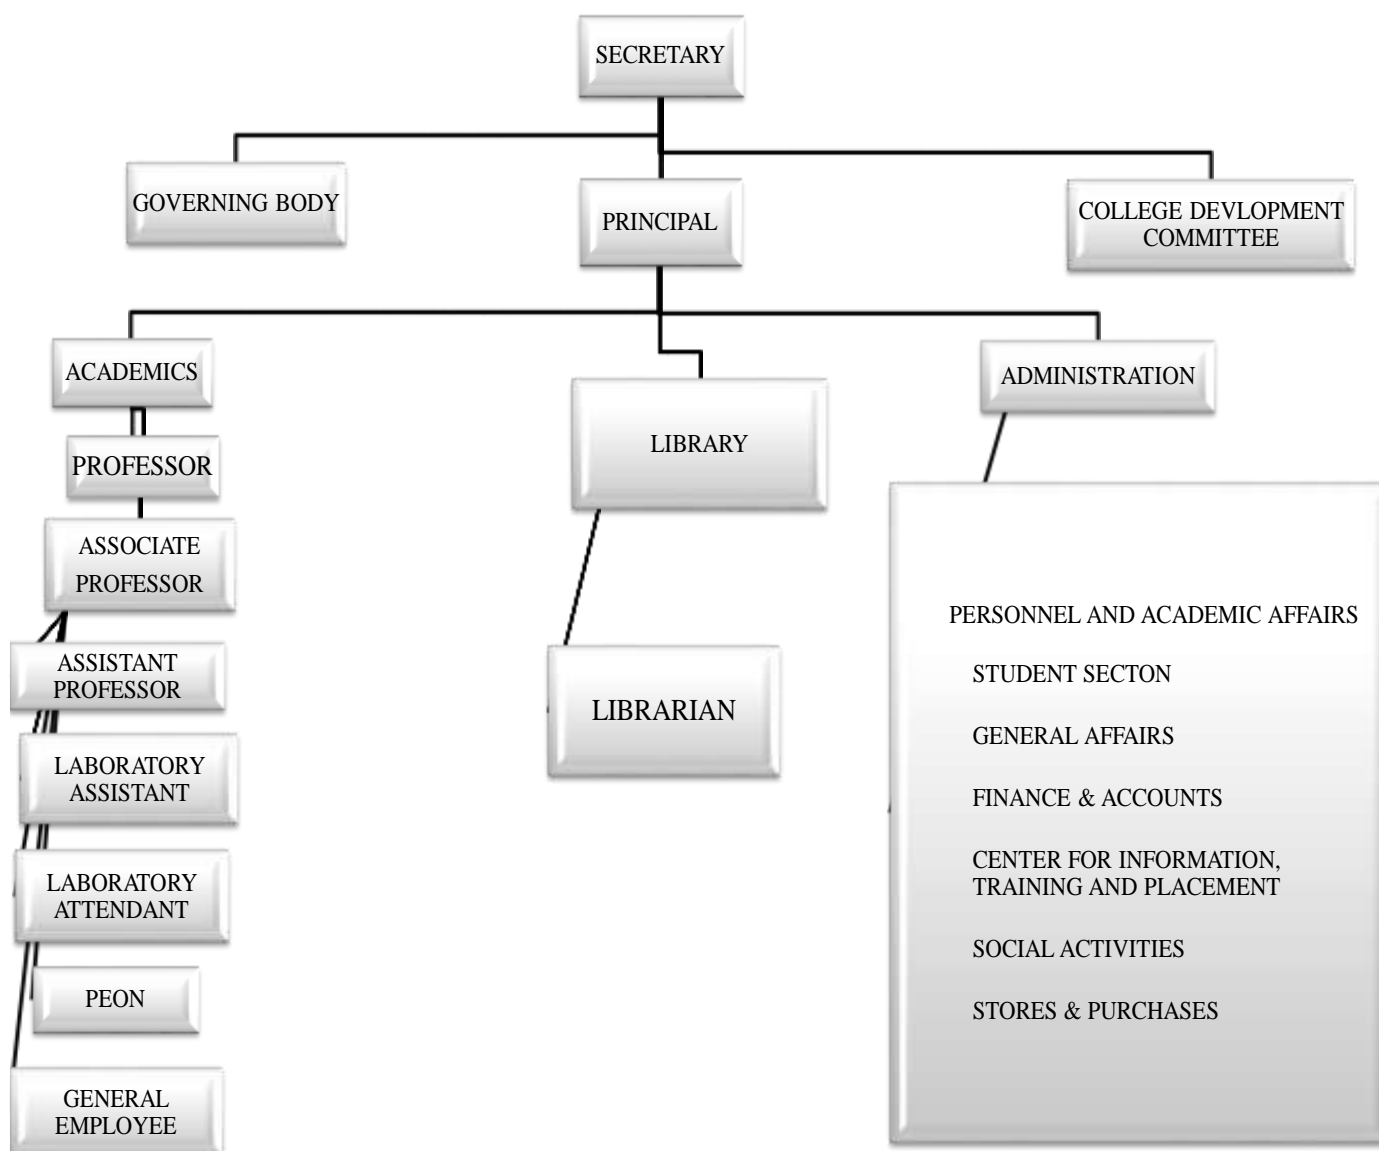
SECRETARY

GOVERNING BODY

PRINCIPAL

COLLEGE DEVLOPMENT COMMITTEE

ACADEMICS

PROFESSOR

ASSOCIATE PROFESSOR

ASSISTANT PROFESSOR

LABORATORY ASSISTANT

LABORATORY ATTENDANT

PEON

GENERAL EMPLOYEE

LIBRARY

LIBRARIAN

ADMINISTRATION

PERSONNEL AND ACADEMIC AFFAIRS

STUDENT SECTON

GENERAL AFFAIRS

FINANCE & ACCOUNTS

CENTER FOR INFORMATION, TRAINING AND PLACEMENT

SOCIAL ACTIVITIES

STORES & PURCHASES